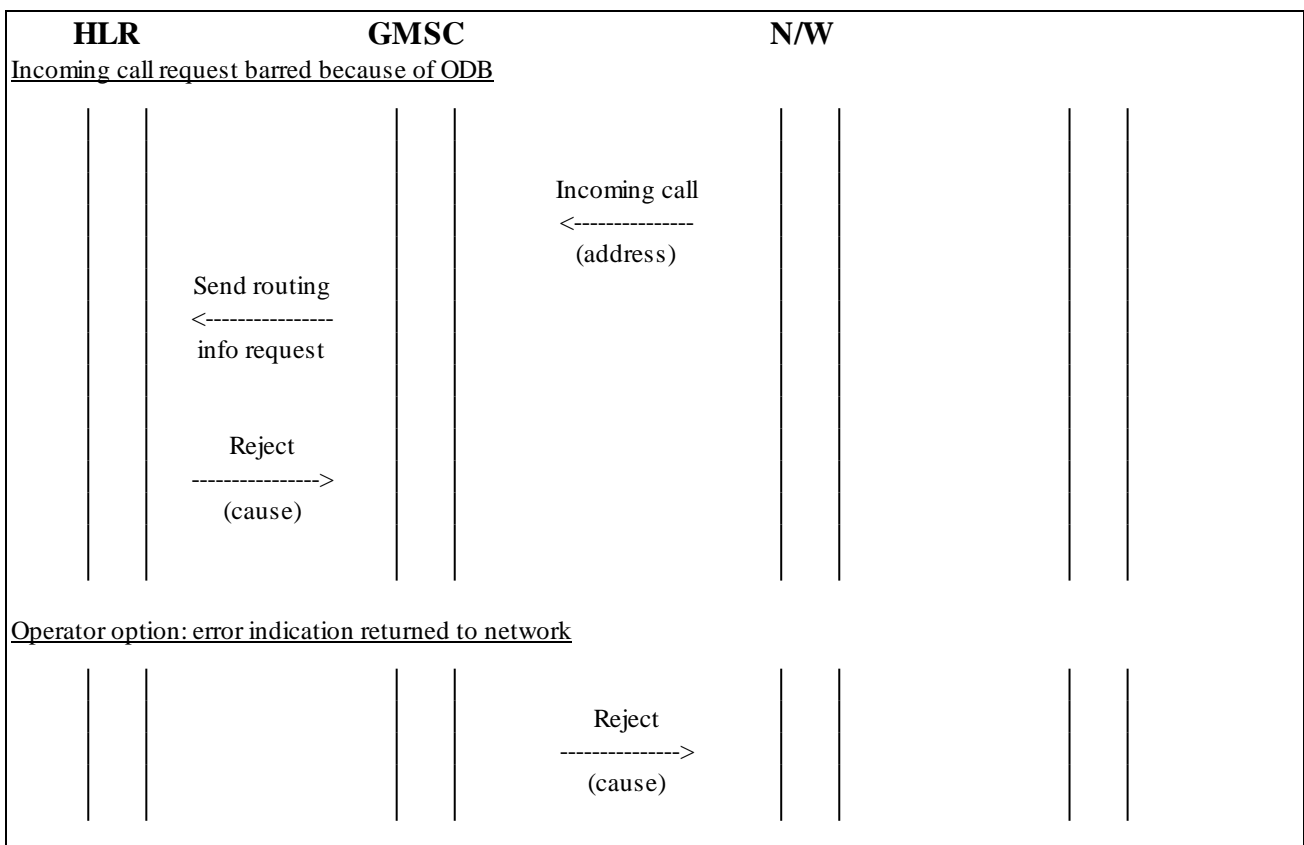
HLR GMSC N/W

Incoming call request barred because of ODB

Incoming call
<---------------
(address)

Send routing
<----------------
info request

Reject
---------------->
(cause)

Operator option: error indication returned to network

Reject
-------------->
(cause)